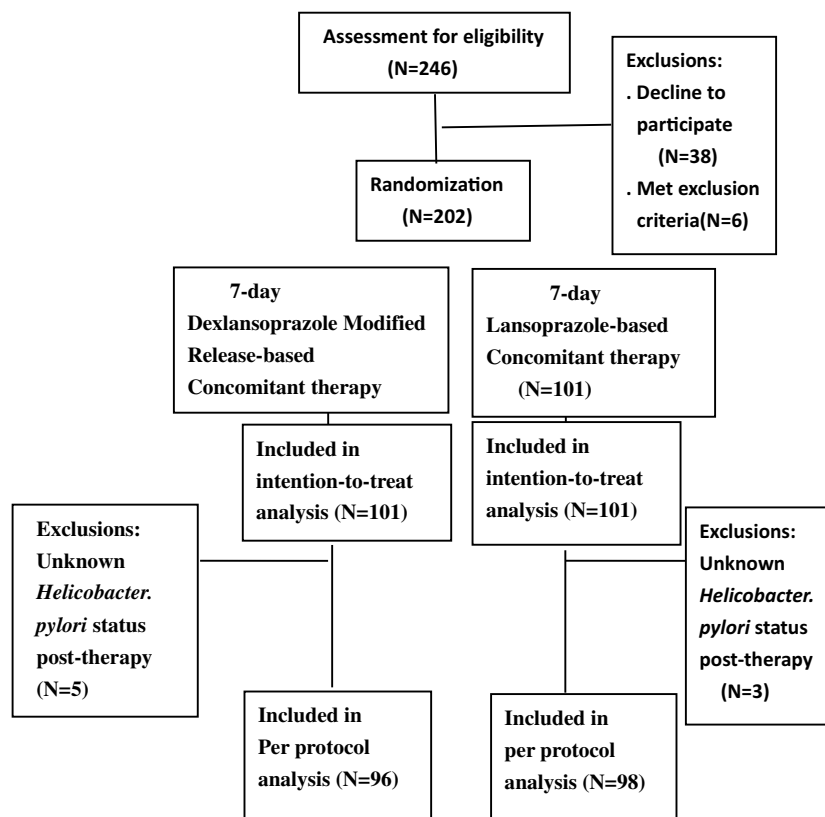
Assessment for eligibility (N=246)

Exclusions:
. Decline to participate (N=38)
. Met exclusion criteria(N=6)

Randomization (N=202)

7-day Dexlansoprazole Modified Release-based Concomitant therapy

7-day Lansoprazole-based Concomitant therapy (N=101)

Included in intention-to-treat analysis (N=101)

Included in intention-to-treat analysis (N=101)

Exclusions: Unknown *Helicobacter. pylori* status post-therapy (N=5)

Exclusions: Unknown *Helicobacter. pylori* status post-therapy (N=3)

Included in Per protocol analysis (N=96)

Included in per protocol analysis (N=98)